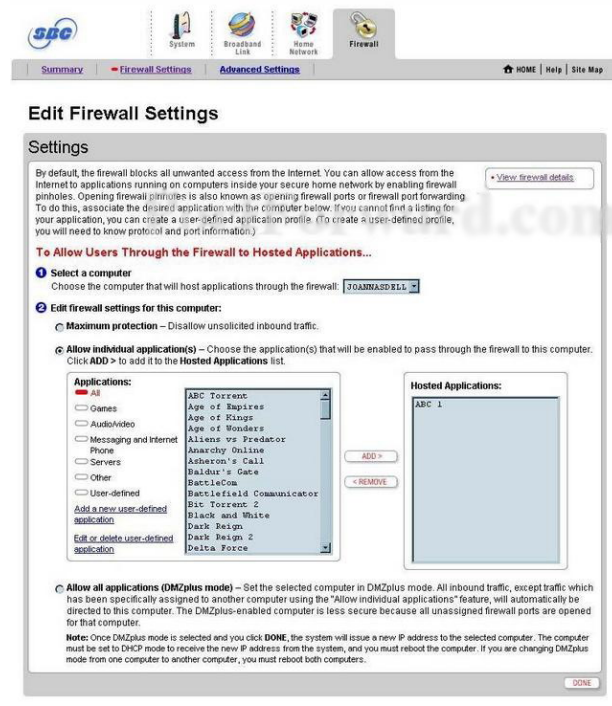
SBC

System | Broadband Link | Home Network | Firewall

Summary | Firewall Settings | Advanced Settings

HOME | Help | Site Map

Edit Firewall Settings

Settings

By default, the firewall blocks all unwanted access from the Internet. You can allow access from the Internet to applications running on computers inside your secure home network by enabling firewall pinholes. Opening firewall pinholes is also known as opening firewall ports or firewall port forwarding. To do this, associate the desired application with the computer below. If you cannot find a listing for your application, you can create a user-defined application profile. (To create a user-defined profile, you will need to know protocol and port information.)

• View firewall details

To Allow Users Through the Firewall to Hosted Applications...

1 Select a computer
Choose the computer that will host applications through the firewall: JOANNASDELL

2 Edit firewall settings for this computer:

Maximum protection – Disallow unsolicited inbound traffic.

Allow individual application(s) – Choose the application(s) that will be enabled to pass through the firewall to this computer. Click ADD > to add it to the Hosted Applications list.

Applications:
All
Games
Audio/video
Messaging and Internet Phone
Servers
Other
User-defined
Add a new user-defined application
Edit or delete user-defined application

ABC Torrent
Age of Empires
Age of Kings
Age of Wonders
Aliens vs Predator
Anarchy Online
Asheron's Call
Baldur's Gate
BattleCom
Battlefield Communicator
Bit Torrent 2
Black and White
Dark Reign
Dark Reign 2
Delta Force

ADD >
< REMOVE

Hosted Applications:
ABC 1

Allow all applications (DMZplus mode) – Set the selected computer in DMZplus mode. All inbound traffic, except traffic which has been specifically assigned to another computer using the "Allow individual applications" feature, will automatically be directed to this computer. The DMZplus-enabled computer is less secure because all unassigned firewall ports are opened for that computer.

Note: Once DMZplus mode is selected and you click DONE, the system will issue a new IP address to the selected computer. The computer must be set to DHCP mode to receive the new IP address from the system, and you must reboot the computer. If you are changing DMZplus mode from one computer to another computer, you must reboot both computers.

DONE